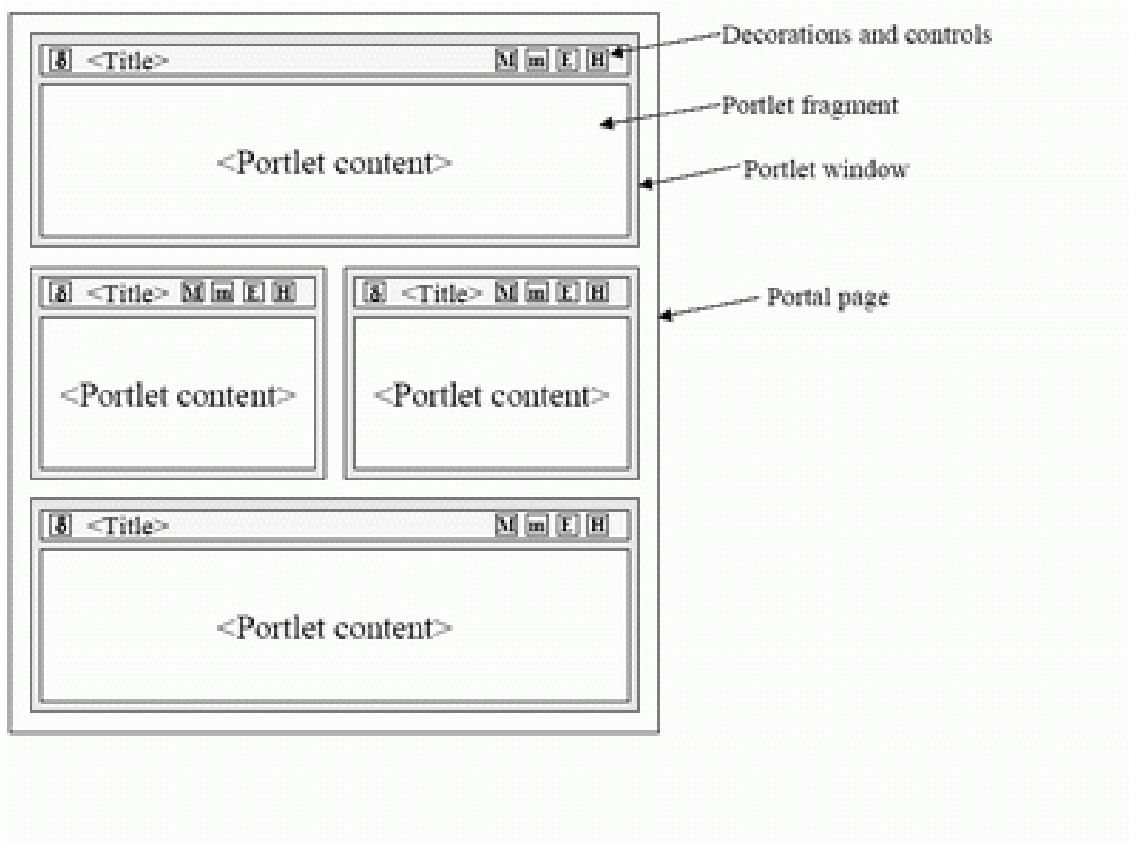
&	<Title>	M	m	E	H
Decorations and controls
Portlet fragment
<Portlet content>
Portlet window
&	<Title>	M	m	E	H
&	<Title>	M	m	E	H
Portal page
<Portlet content>
<Portlet content>
&	<Title>	M	m	E	H
<Portlet content>